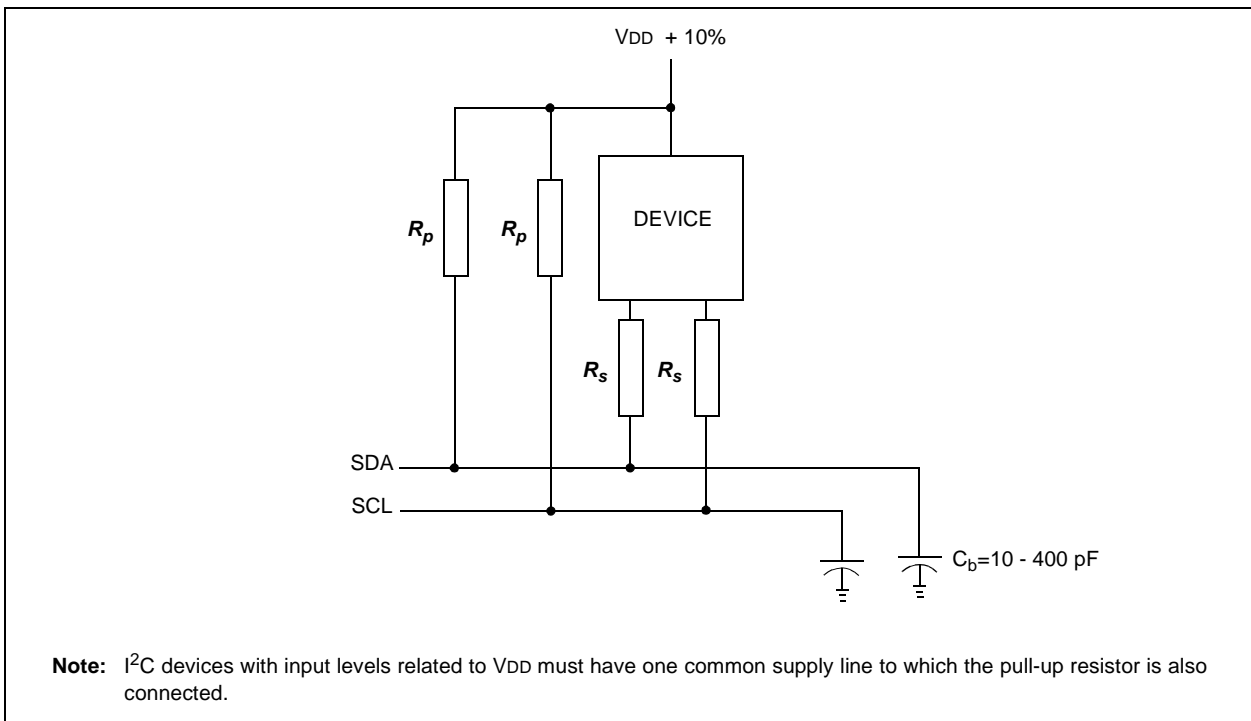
VDD + 10%

DEVICE

$R_p$

$R_p$

$R_s$

$R_s$

SDA

SCL

$C_b$=10 - 400 pF

**Note:** $I^2C$ devices with input levels related to VDD must have one common supply line to which the pull-up resistor is also connected.